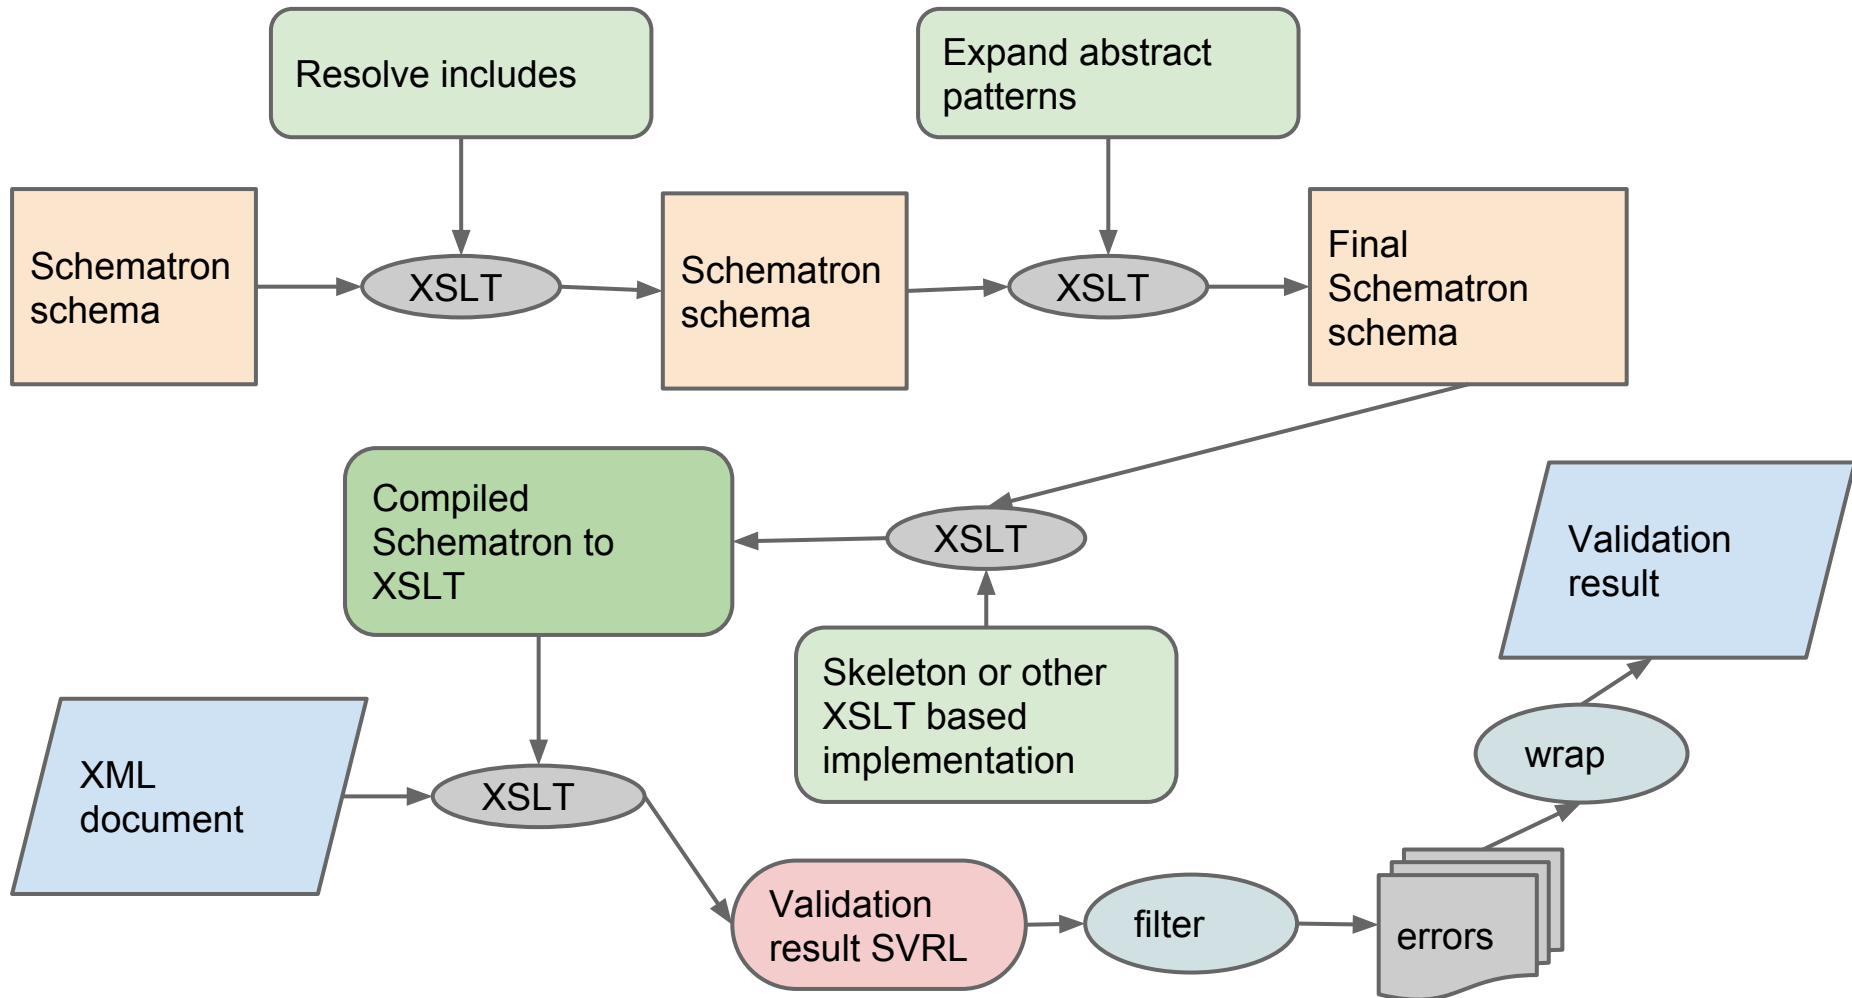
Resolve includes

Expand abstract patterns

Schematron schema

XSLT

Schematron schema

XSLT

Final Schematron schema

Compiled Schematron to XSLT

XSLT

Validation result

Skeleton or other XSLT based implementation

XML document

XSLT

wrap

Validation result SVRL

filter

errors